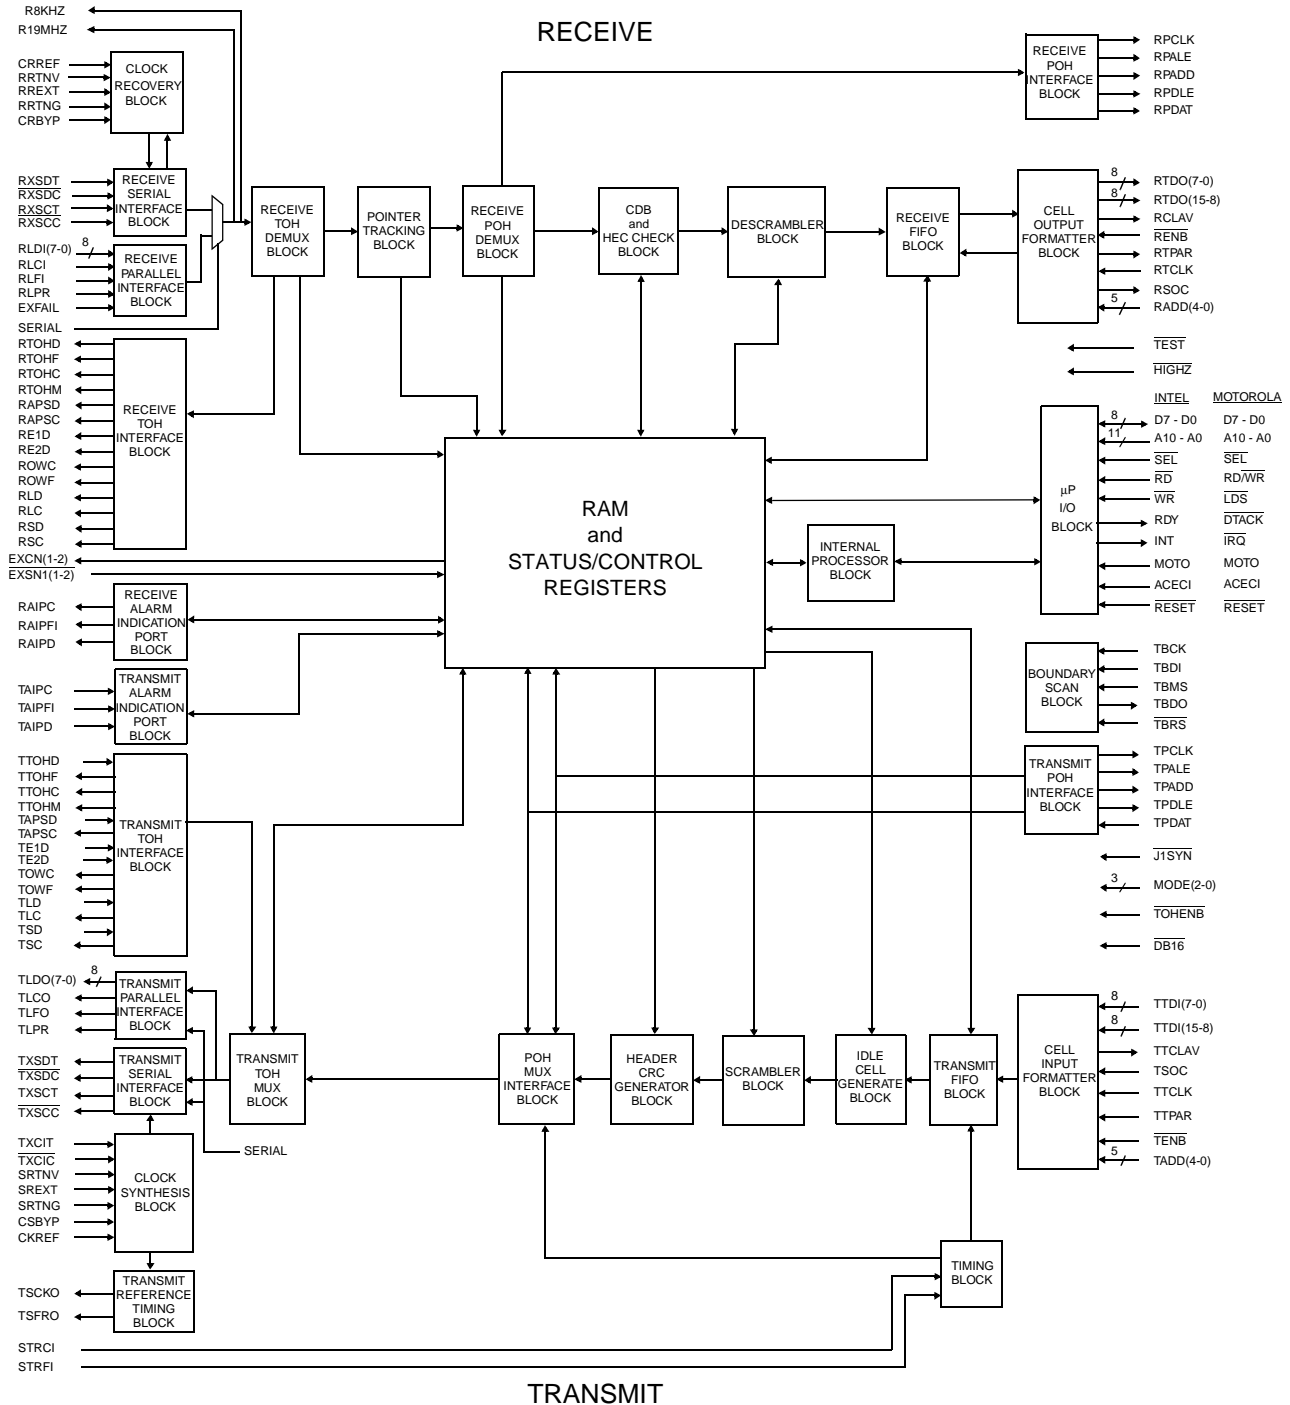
R8KHZ
R19MHZ

RECEIVE

CRREF
RRTNV
RREXT
RRTNG
CRBYP

CLOCK RECOVERY BLOCK

RXSDT
$\overline{RXSDC}$
$\overline{RXSCT}$
RXSCC

RECEIVE SERIAL INTERFACE BLOCK

RLDI(7-0)
8
RLCI
RLFI
RLPR
EXFAIL

RECEIVE PARALLEL INTERFACE BLOCK

SERIAL

RECEIVE TOH DEMUX BLOCK

POINTER TRACKING BLOCK

RECEIVE POH DEMUX BLOCK

CDB and HEC CHECK BLOCK

DESCRAMBLER BLOCK

RECEIVE FIFO BLOCK

RECEIVE POH INTERFACE BLOCK

RPCLK
RPALE
RPADD
RPDLE
RPDAT

CELL OUTPUT FORMATTER BLOCK

8
RTDO(7-0)
8
RTDO(15-8)
RCLAV
$\overline{RENB}$
RTPAR
RTCLK
RSOC
5
RADD(4-0)

$\overline{TEST}$
$\overline{HIGHZ}$

INTEL
MOTOROLA

8
D7 - D0
D7 - D0
11
A10 - A0
A10 - A0
$\overline{SEL}$
$\overline{SEL}$
$\overline{RD}$
RD/$\overline{WR}$
$\overline{WR}$
$\overline{LDS}$
RDY
$\overline{DTACK}$
INT
$\overline{IRQ}$
MOTO
MOTO
ACECI
ACECI
$\overline{RESET}$
$\overline{RESET}$

μP I/O BLOCK

RTOHD
RTOHF
RTOHC
RTOHM
RAPSD
RAPSC
RE1D
RE2D
ROWC
ROWF
RLD
RLC
RSD
RSC

RECEIVE TOH INTERFACE BLOCK

RAM and STATUS/CONTROL REGISTERS

INTERNAL PROCESSOR BLOCK

EXCN(1-2)
$\overline{EXSN1(1-2)}$

RAIPC
RAIPFI
RAIPD

RECEIVE ALARM INDICATION PORT BLOCK

TAIPC
TAIPFI
TAIPD

TRANSMIT ALARM INDICATION PORT BLOCK

BOUNDARY SCAN BLOCK

TBCK
TBDI
TBMS
TBDO
$\overline{TBRS}$

TTOHD
TTOHF
TTOHC
TTOHM
TAPSD
TAPSC
TE1D
TE2D
TOWC
TOWF
TLD
TLC
TSD
TSC

TRANSMIT TOH INTERFACE BLOCK

TRANSMIT POH INTERFACE BLOCK

TPCLK
TPALE
TPADD
TPDLE
TPDAT

$\overline{J1SYN}$
3
MODE(2-0)
$\overline{TOHENB}$
$\overline{DB16}$

TLDO(7-0)
8
TLCO
TLFO
TLPR

TRANSMIT PARALLEL INTERFACE BLOCK

TXSDT
$\overline{TXSDC}$
TXSCT
$\overline{TXSCC}$

TRANSMIT SERIAL INTERFACE BLOCK

TRANSMIT TOH MUX BLOCK

POH MUX INTERFACE BLOCK

HEADER CRC GENERATOR BLOCK

SCRAMBLER BLOCK

IDLE CELL GENERATE BLOCK

TRANSMIT FIFO BLOCK

CELL INPUT FORMATTER BLOCK

8
TTDI(7-0)
8
TTDI(15-8)
TTCLAV
TSOC
TTCLK
TTPAR
$\overline{TENB}$
5
TADD(4-0)

SERIAL

TXCIT
$\overline{TXCIC}$
SRTNV
SREXT
SRTNG
CSBYP
CKREF

CLOCK SYNTHESIS BLOCK

TSCKO
TSFRO

TRANSMIT REFERENCE TIMING BLOCK

TIMING BLOCK

STRCI
STRFI

TRANSMIT